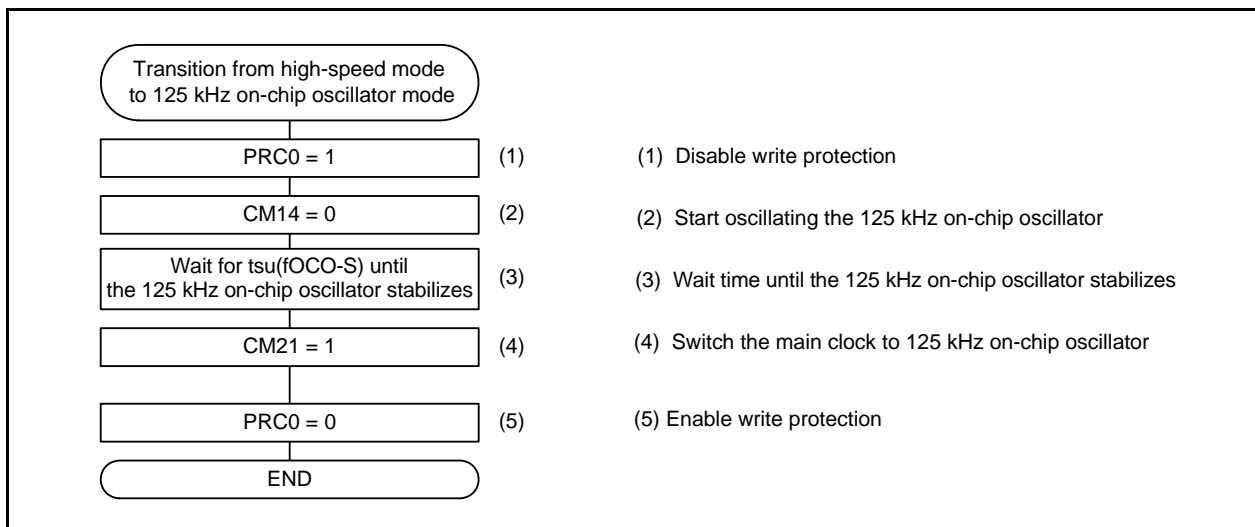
Transition from high-speed mode to 125 kHz on-chip oscillator mode

PRC0 = 1

(1)

CM14 = 0

(2)

Wait for tsu(fOCO-S) until the 125 kHz on-chip oscillator stabilizes

(3)

CM21 = 1

(4)

PRC0 = 0

(5)

END

(1) Disable write protection

(2) Start oscillating the 125 kHz on-chip oscillator

(3) Wait time until the 125 kHz on-chip oscillator stabilizes

(4) Switch the main clock to 125 kHz on-chip oscillator

(5) Enable write protection